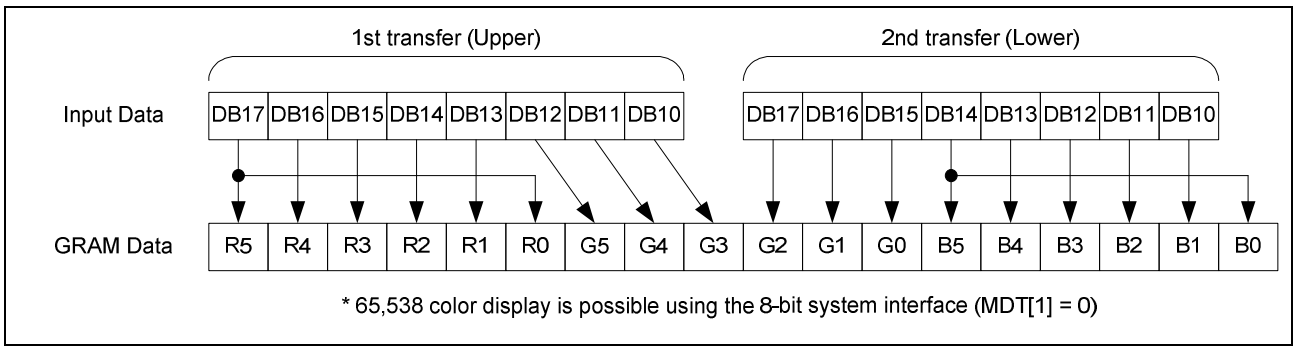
1st transfer (Upper)

2nd transfer (Lower)

Input Data

| DB17 | DB16 | DB15 | DB14 | DB13 | DB12 | DB11 | DB10 |
|---|---|---|---|---|---|---|---|

| DB17 | DB16 | DB15 | DB14 | DB13 | DB12 | DB11 | DB10 |
|---|---|---|---|---|---|---|---|

GRAM Data

| R5 | R4 | R3 | R2 | R1 | R0 | G5 | G4 | G3 | G2 | G1 | G0 | B5 | B4 | B3 | B2 | B1 | B0 |
|---|---|---|---|---|---|---|---|---|---|---|---|---|---|---|---|---|---|

* 65,538 color display is possible using the 8-bit system interface (MDT[1] = 0)